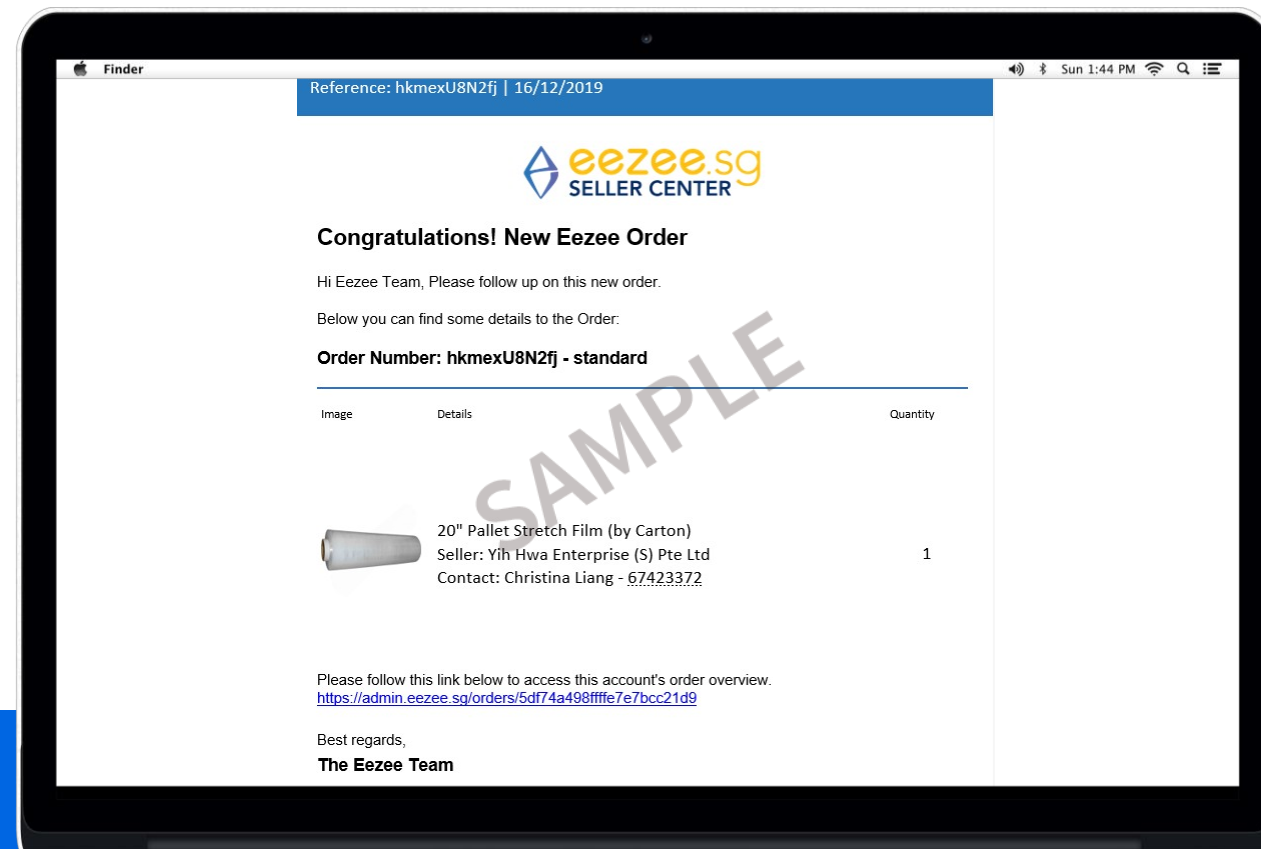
Finder

Sun 1:44 PM

Reference: hkmexU8N2fj | 16/12/2019

eezee.sg
SELLER CENTER

Congratulations! New Eezee Order

Hi Eezee Team, Please follow up on this new order.

Below you can find some details to the Order:

Order Number: hkmexU8N2fj - standard

SAMPLE

| Image | Details | Quantity |
|---|---|---|
| | 20" Pallet Stretch Film (by Carton) Seller: Yih Hwa Enterprise (S) Pte Ltd Contact: Christina Liang - 67423372 | 1 |

Please follow this link below to access this account's order overview.
https://admin.eezee.sg/orders/5df74a498ffffe7e7bcc21d9

Best regards,

The Eezee Team